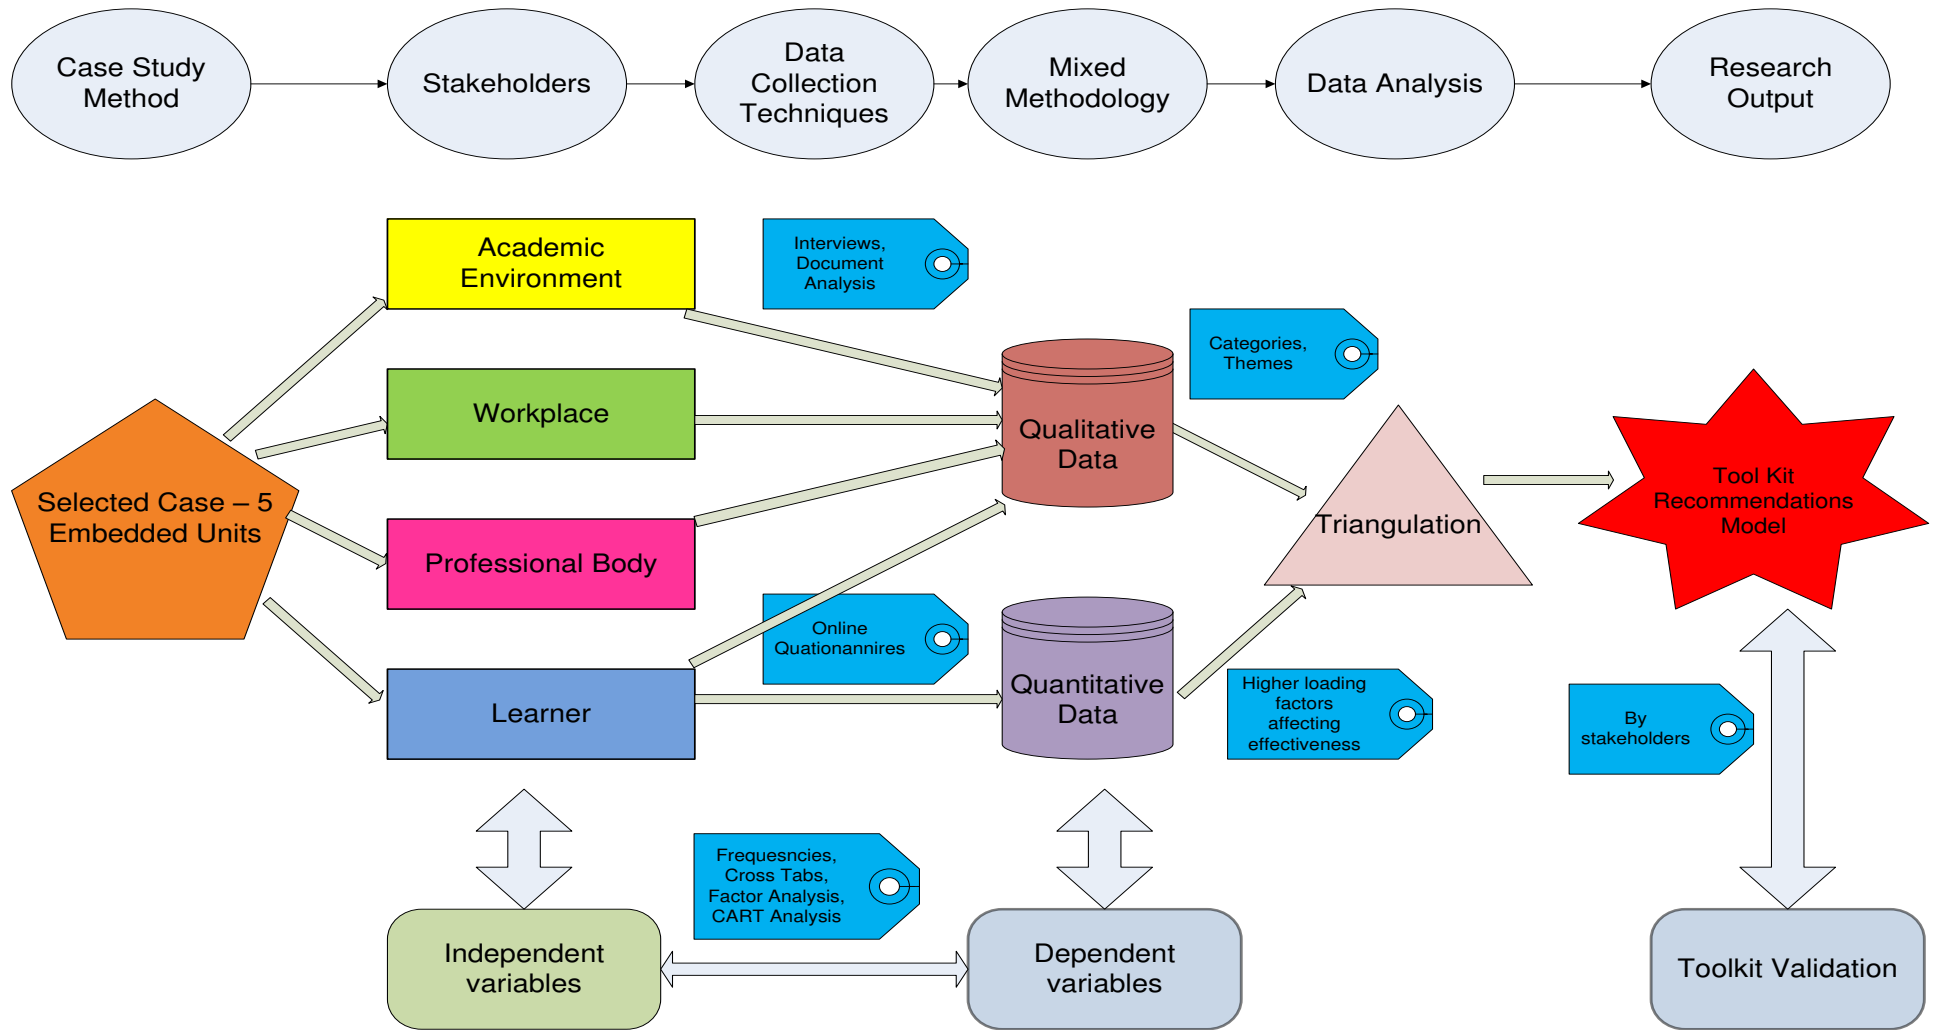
Case Study Method

Stakeholders

Data Collection Techniques

Mixed Methodology

Data Analysis

Research Output

Academic Environment

Interviews, Document Analysis

Workplace

Professional Body

Learner

Selected Case – 5 Embedded Units

Qualitative Data

Categories, Themes

Triangulation

Tool Kit Recommendations Model

Online Quationannires

Quantitative Data

Higher loading factors affecting effectiveness

By stakeholders

Frequesncies, Cross Tabs, Factor Analysis, CART Analysis

Independent variables

Dependent variables

Toolkit Validation